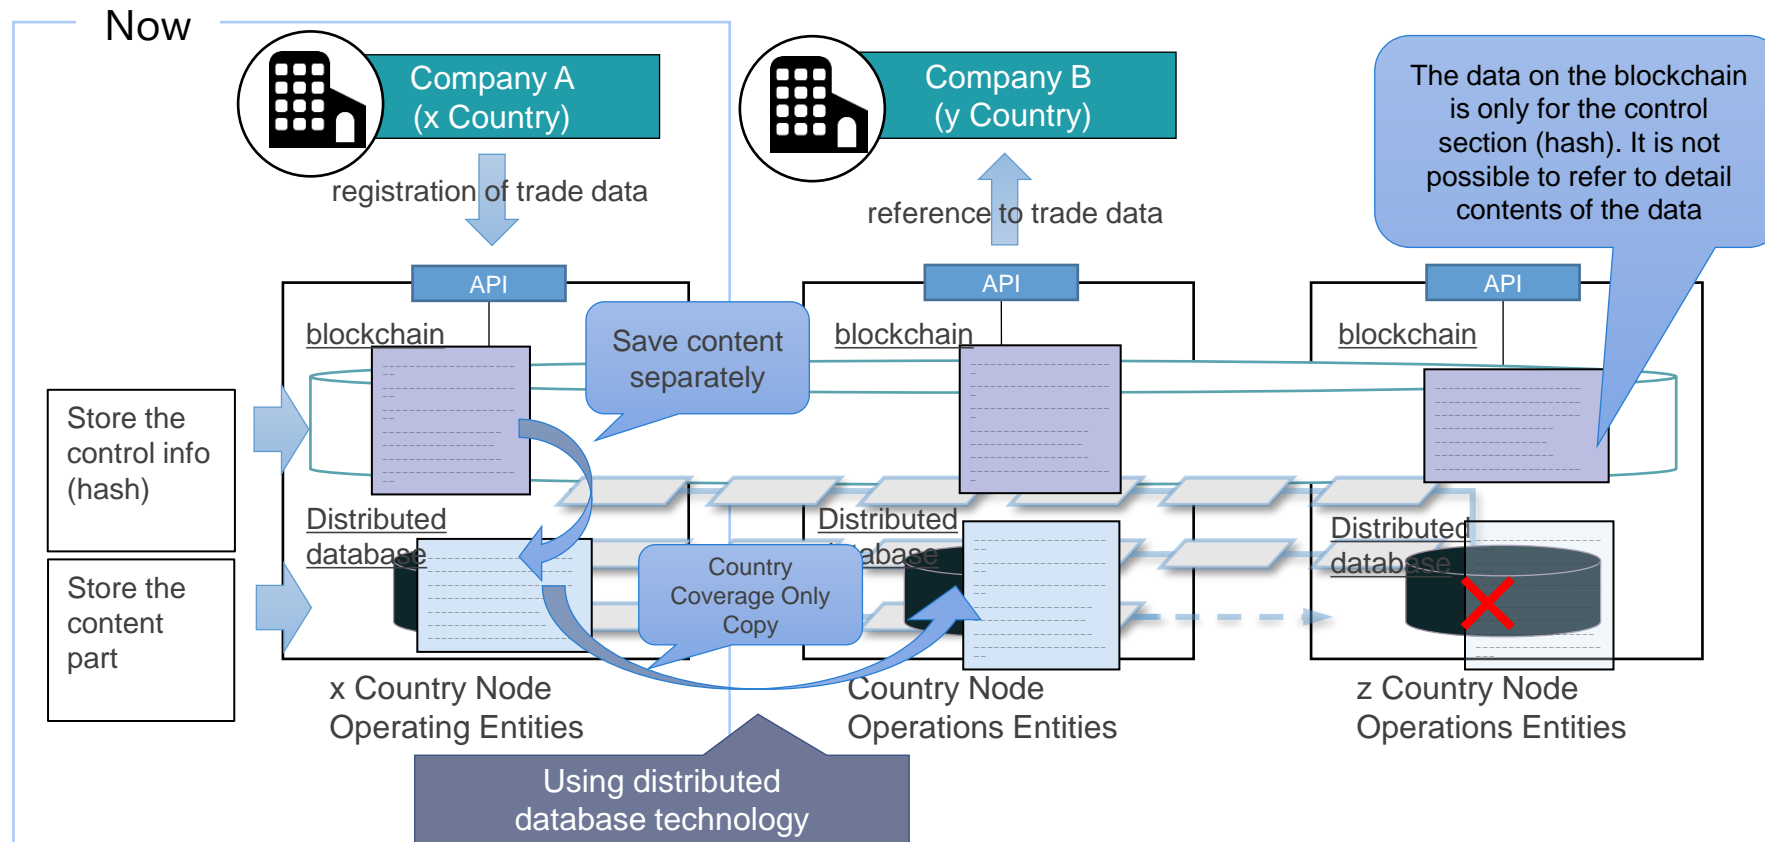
Now

Company A
(x Country)

registration of trade data

Company B
(y Country)

reference to trade data

The data on the blockchain is only for the control section (hash). It is not possible to refer to detail contents of the data

API

blockchain

Save content separately

API

blockchain

API

blockchain

Store the control info (hash)

Store the content part

Distributed database

Country Coverage Only Copy

Distributed database

Distributed database

x Country Node
Operating Entities

Country Node
Operations Entities

z Country Node
Operations Entities

Using distributed database technology